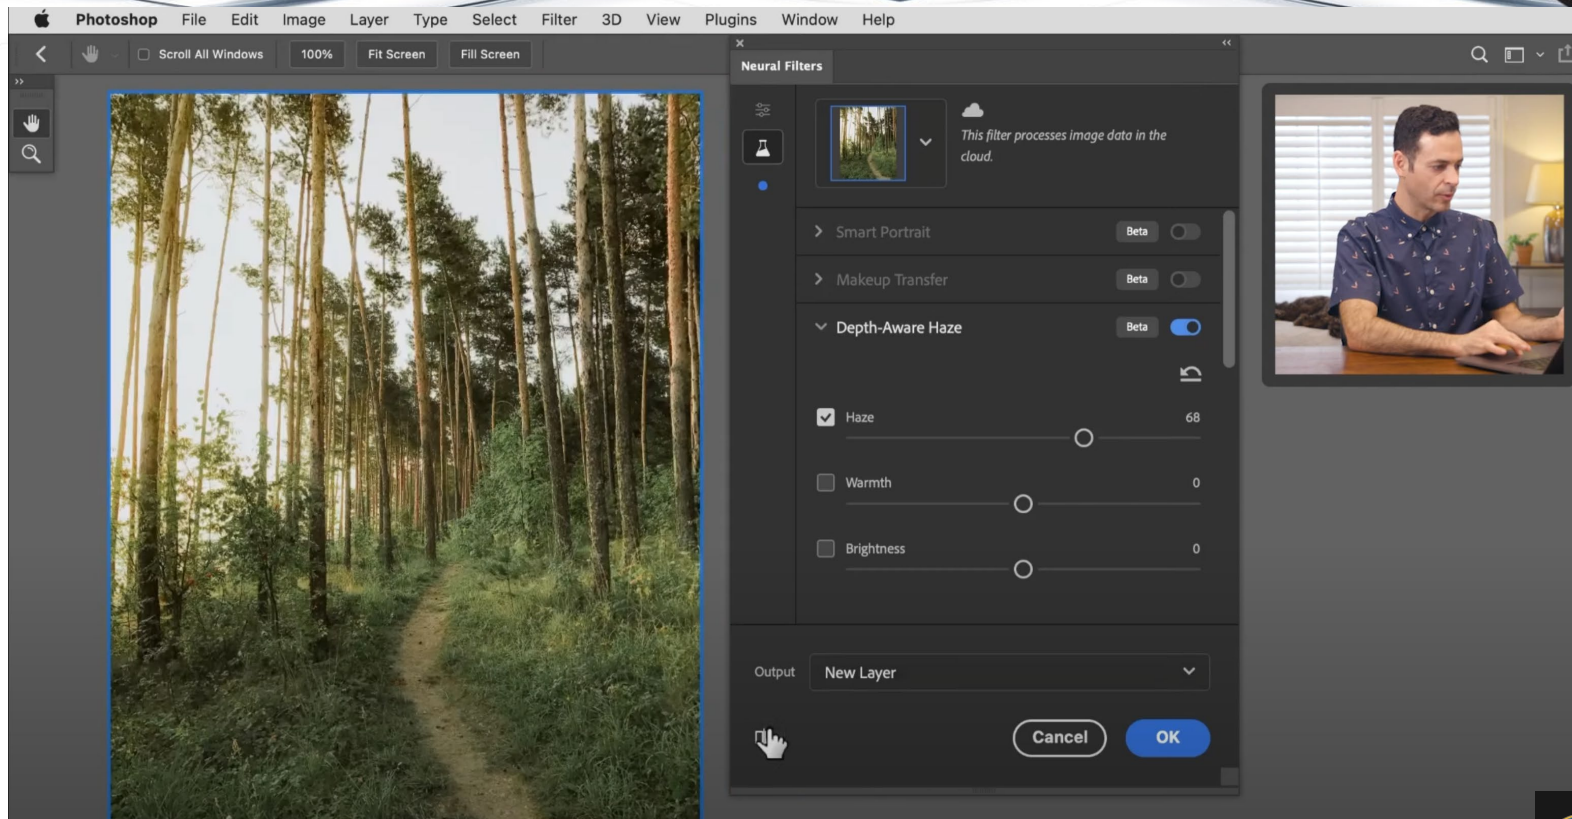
Photoshop File Edit Image Layer Type Select Filter 3D View Plugins Window Help

Scroll All Windows 100% Fit Screen Fill Screen

Neural Filters

This filter processes image data in the cloud.

Smart Portrait Beta

Makeup Transfer Beta

Depth-Aware Haze Beta

Haze 68

Warmth 0

Brightness 0

Output New Layer

Cancel OK